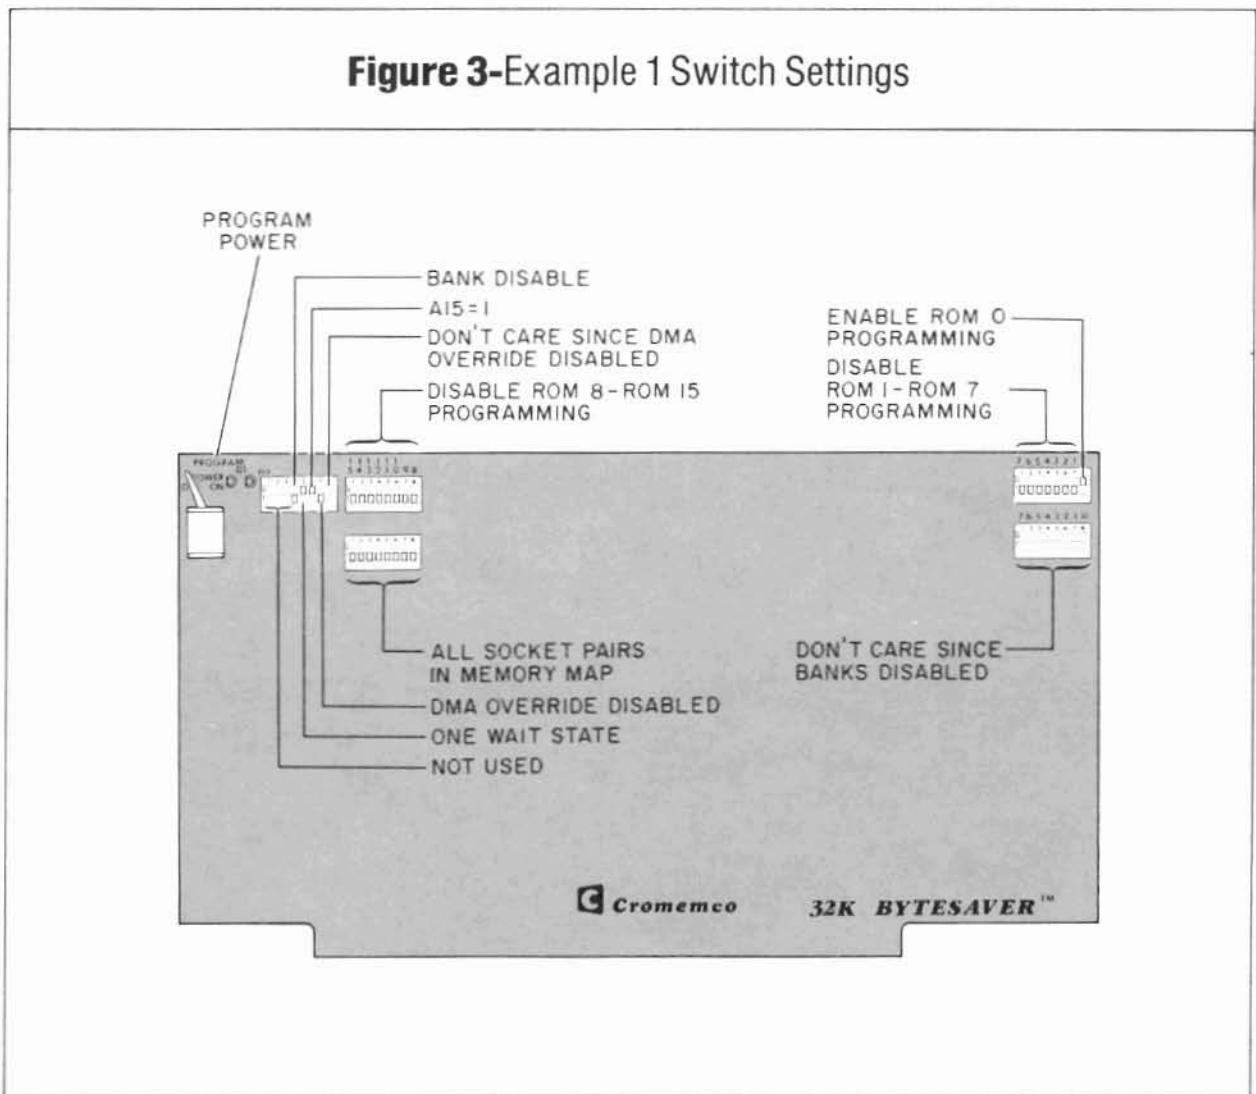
Figure 3-Example 1 Switch Settings

PROGRAM POWER

BANK DISABLE

A15=1

DON'T CARE SINCE DMA OVERRIDE DISABLED

DISABLE ROM 8-ROM 15 PROGRAMMING

ENABLE ROM 0 PROGRAMMING

DISABLE ROM 1-ROM 7 PROGRAMMING

PROGRAM POWER ON

ALL SOCKET PAIRS IN MEMORY MAP

DMA OVERRIDE DISABLED

ONE WAIT STATE

NOT USED

DON'T CARE SINCE BANKS DISABLED

Cromemco

32K BYTESAVER™